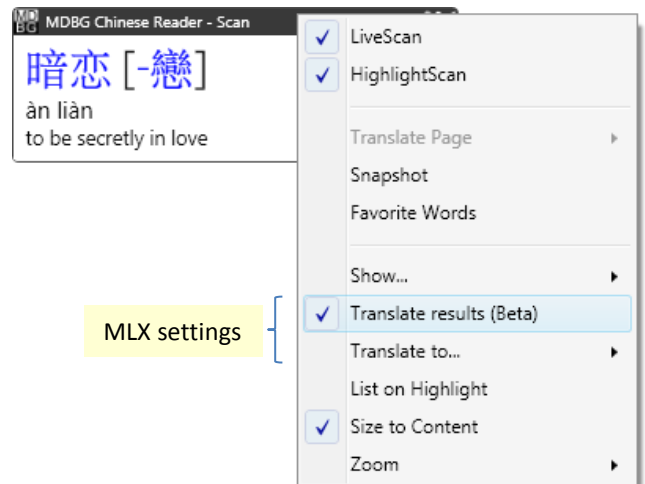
MDBG MDBG Chinese Reader - Scan

暗恋 [-戀]

àn liàn

to be secretly in love

LiveScan

HighlightScan

Translate Page

Snapshot

Favorite Words

Show...

MLX settings

Translate results (Beta)

Translate to...

List on Highlight

Size to Content

Zoom